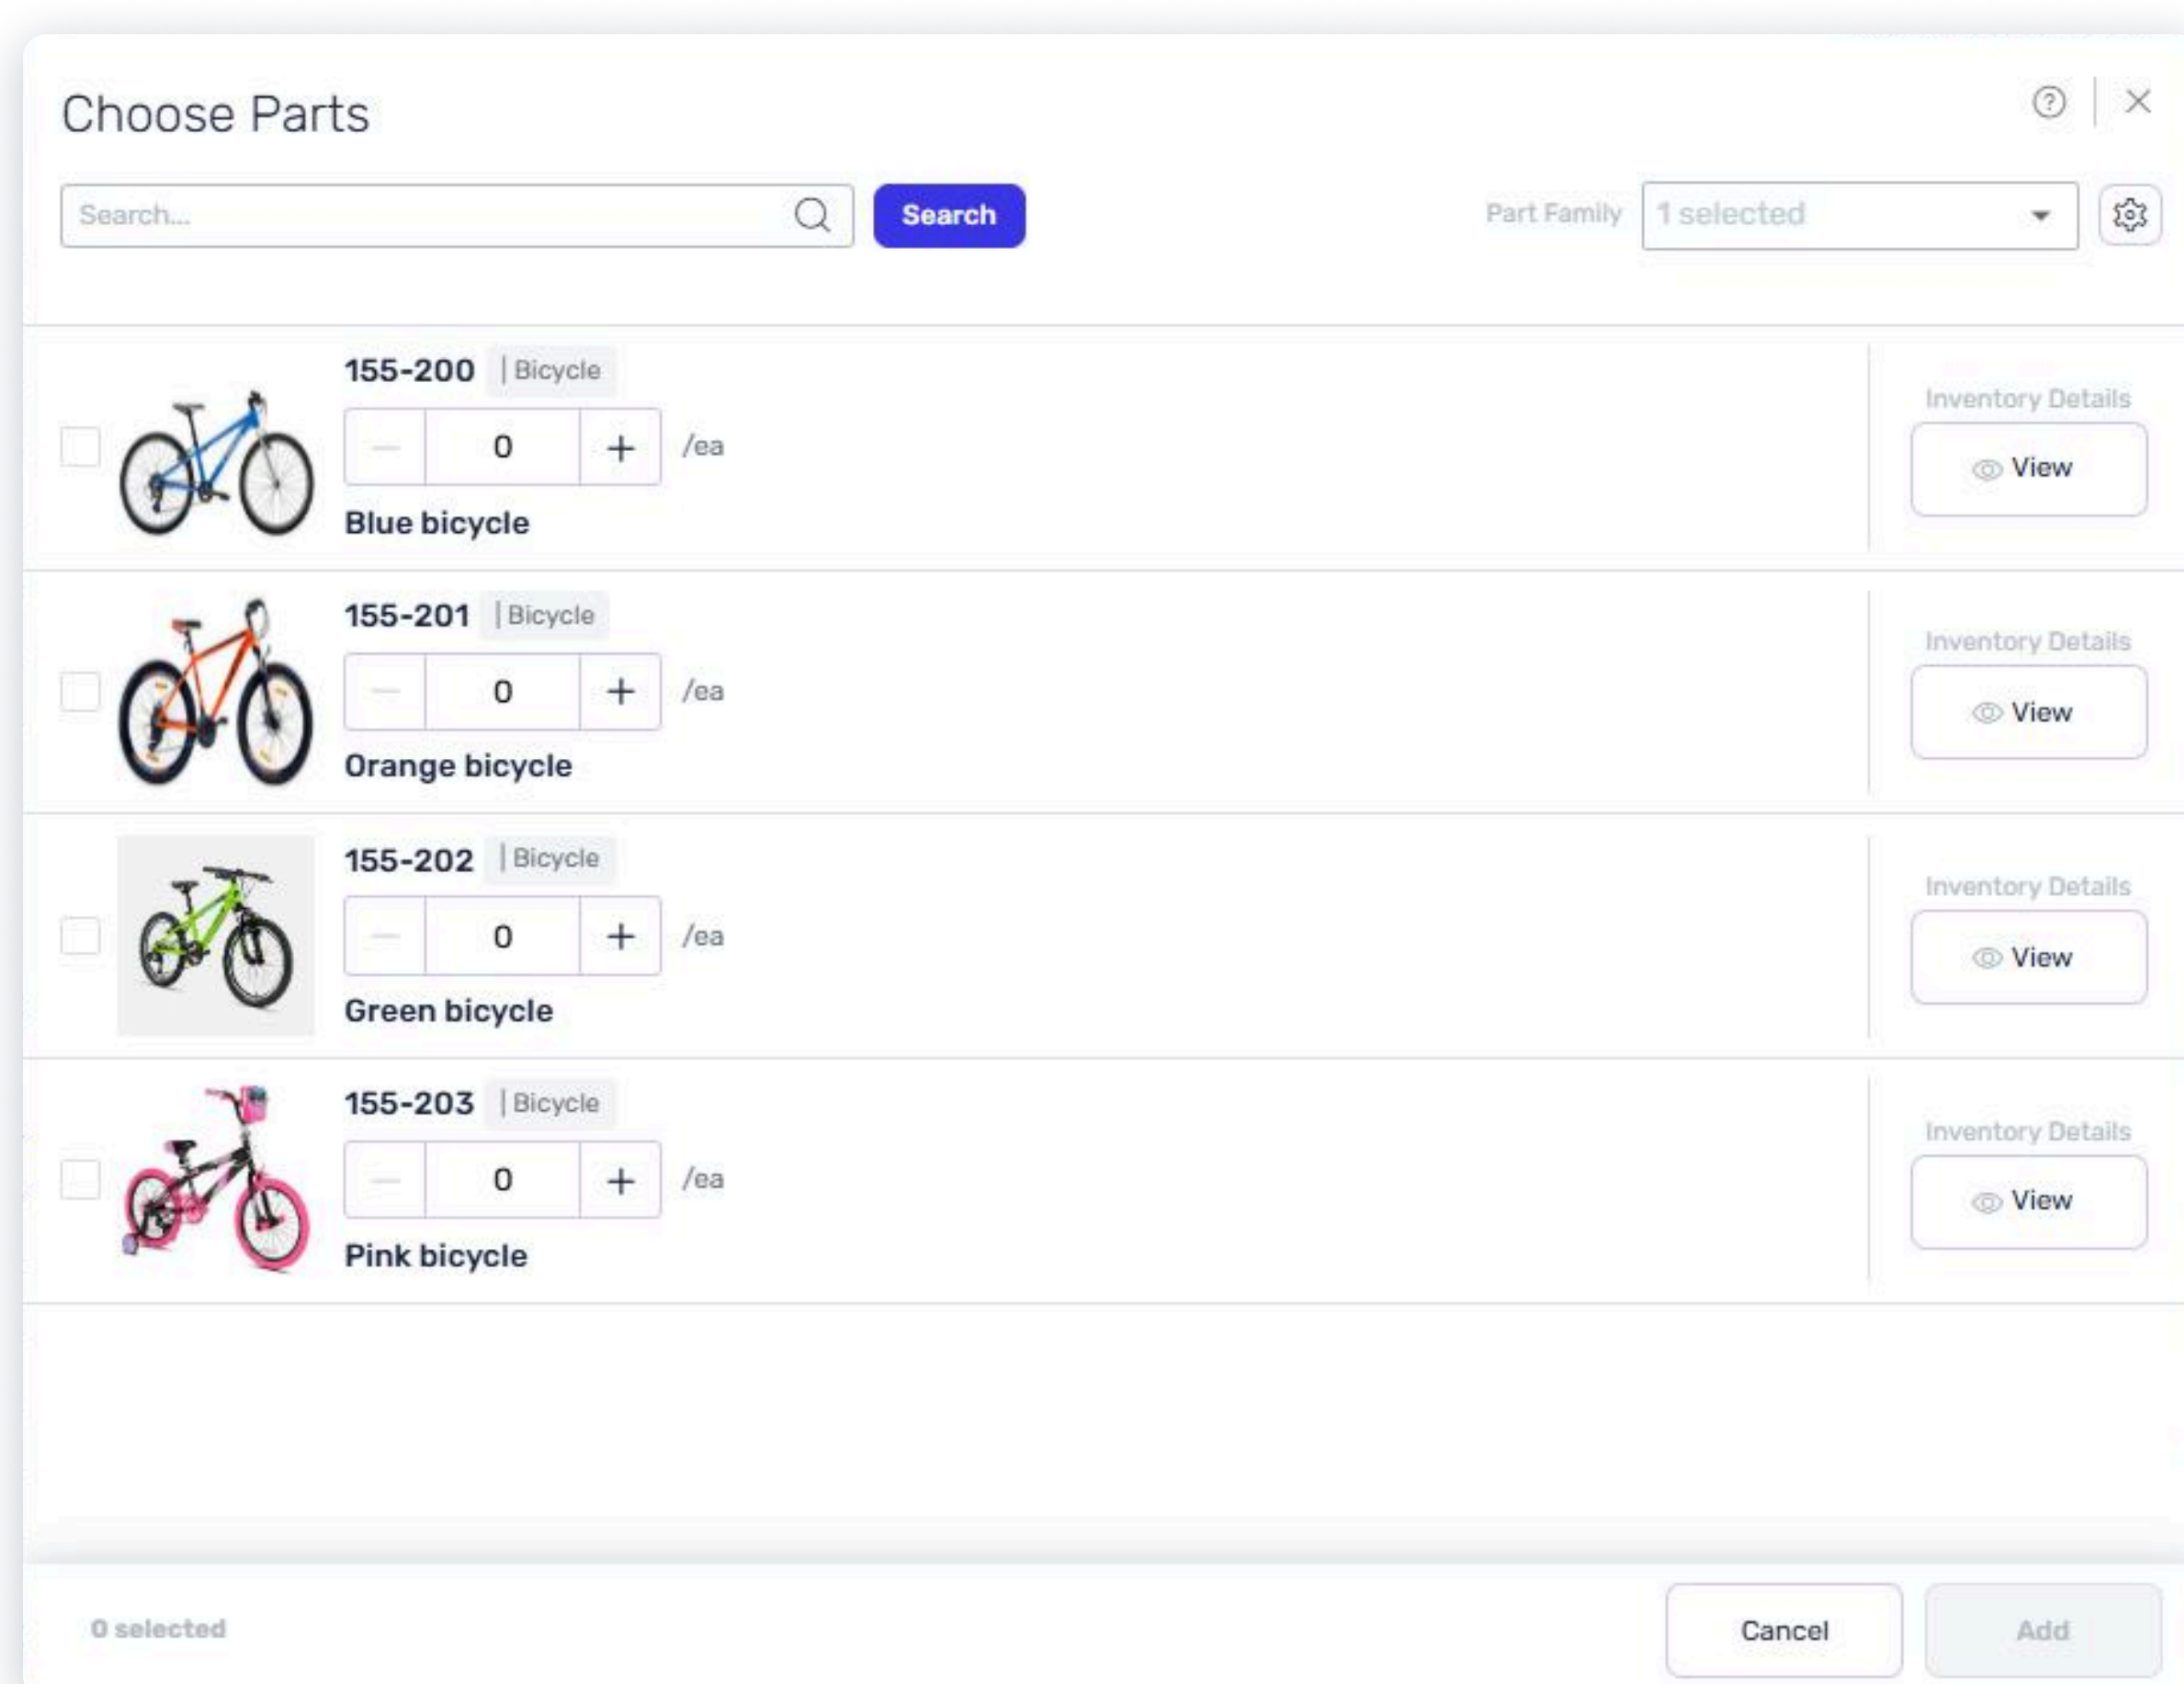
Choose Parts

Search...

Search

Part Family

1 selected

155-200 | Bicycle

0

+

/ea

Blue bicycle

Inventory Details

View

155-201 | Bicycle

0

+

/ea

Orange bicycle

Inventory Details

View

155-202 | Bicycle

0

+

/ea

Green bicycle

Inventory Details

View

155-203 | Bicycle

0

+

/ea

Pink bicycle

Inventory Details

View

0 selected

Cancel

Add